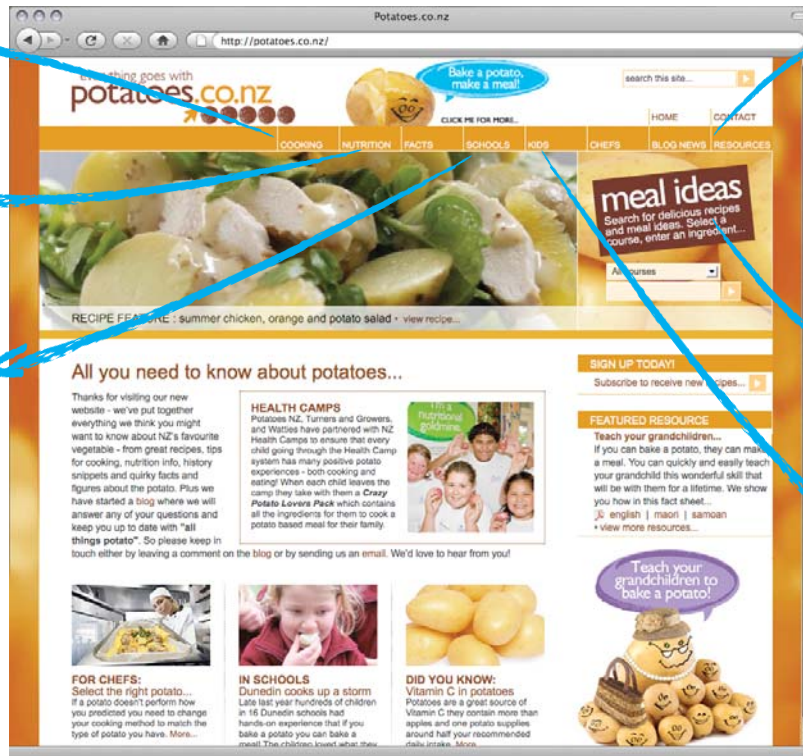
Potatoes.co.nz

http://potatoes.co.nz/

Everything goes with potatoes.co.nz

Bake a potato, make a meal!

CLICK ME FOR MORE...

search this site...

HOME CONTACT

COOKING NUTRITION FACTS SCHOOLS KIDS CHEFS BLOG NEWS RESOURCES

meal ideas

Search for delicious recipes and meal ideas. Select a course, enter an ingredient...

All courses

RECIPE FEATURE : summer chicken, orange and potato salad • view recipe...

All you need to know about potatoes...

Thanks for visiting our new website - we've put together everything we think you might want to know about NZ's favourite vegetable - from great recipes, tips for cooking, nutrition info, history snippets and quirky facts and figures about the potato. Plus we have started a blog where we will answer any of your questions and keep you up to date with "all things potato". So please keep in touch either by leaving a comment on the blog or by sending us an email. We'd love to hear from you!

HEALTH CAMPS

Potatoes NZ, Turners and Growers, and Watties have partnered with NZ Health Camps to ensure that every child going through the Health Camp system has many positive potato experiences - both cooking and eating! When each child leaves the camp they take with them a Crazy Potato Lovers Pack which contains all the ingredients for them to cook a potato based meal for their family.

I'm a nutritional goldmine.

SIGN UP TODAY!

Subscribe to receive new recipes...

FEATURED RESOURCE

Teach your grandchildren...

If you can bake a potato, they can make a meal. You can quickly and easily teach your grandchild this wonderful skill that will be with them for a lifetime. We show you how in this fact sheet...

english | maori | samoan

• view more resources...

Teach your grandchildren to bake a potato!

FOR CHEFS:
Select the right potato...
If a potato doesn't perform how you predicted you need to change your cooking method to match the type of potato you have. More...

IN SCHOOLS
Dunedin cooks up a storm
Late last year hundreds of children in 16 Dunedin schools had hands-on experience that if you bake a potato you can bake a meal! The children loved what they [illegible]

DID YOU KNOW:
Vitamin C in potatoes
Potatoes are a great source of Vitamin C they contain more than apples and one potato supplies around half your recommended daily intake. More